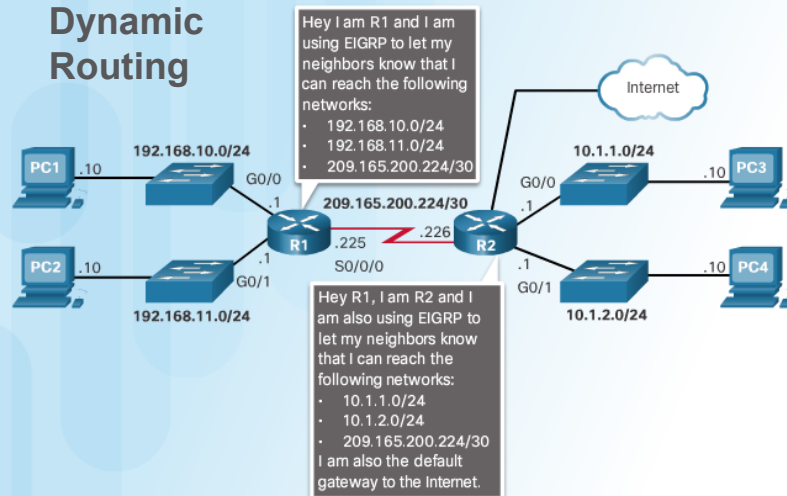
Dynamic Routing

Hey I am R1 and I am using EIGRP to let my neighbors know that I can reach the following networks:
• 192.168.10.0/24
• 192.168.11.0/24
• 209.165.200.224/30

Internet

PC1 .10
192.168.10.0/24
G0/0
.1
PC2 .10
.1
G0/1
192.168.11.0/24
R1
.225
S0/0/0
209.165.200.224/30
.226
R2
G0/0
.1
10.1.1.0/24
.10 PC3
.1
G0/1
10.1.2.0/24
.10 PC4

Hey R1, I am R2 and I am also using EIGRP to let my neighbors know that I can reach the following networks:
• 10.1.1.0/24
• 10.1.2.0/24
• 209.165.200.224/30
I am also the default gateway to the Internet.